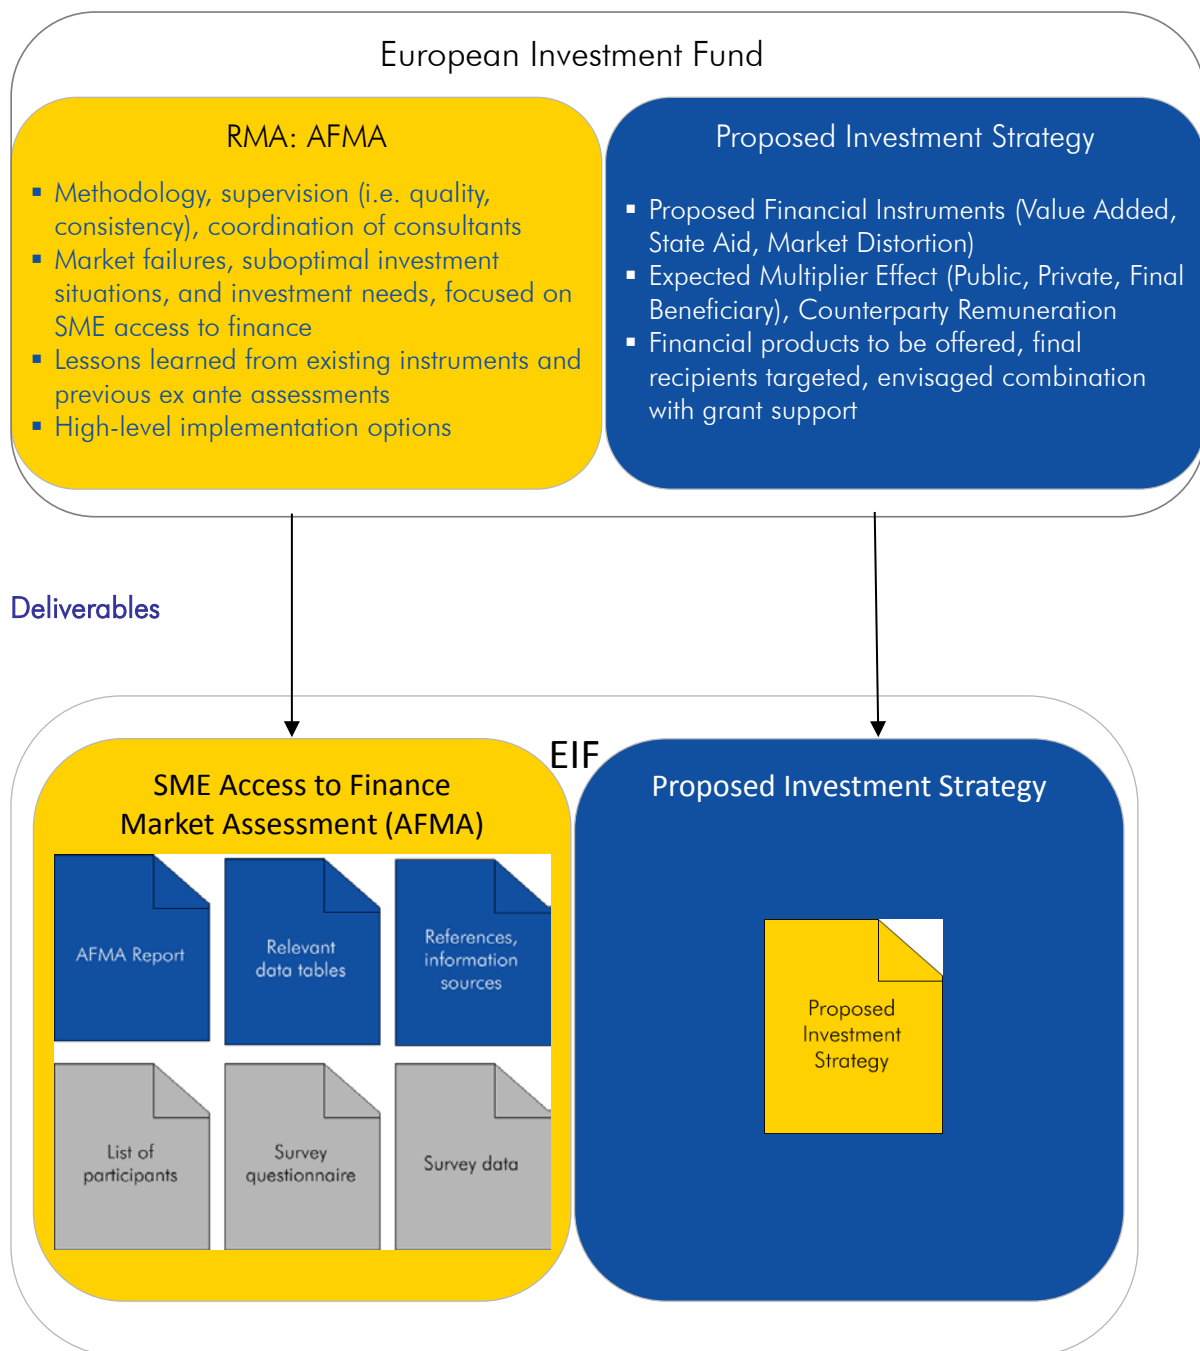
European Investment Fund

RMA: AFMA

- Methodology, supervision (i.e. quality, consistency), coordination of consultants
- Market failures, suboptimal investment situations, and investment needs, focused on SME access to finance
- Lessons learned from existing instruments and previous ex ante assessments
- High-level implementation options

Proposed Investment Strategy

- Proposed Financial Instruments (Value Added, State Aid, Market Distortion)
- Expected Multiplier Effect (Public, Private, Final Beneficiary), Counterparty Remuneration
- Financial products to be offered, final recipients targeted, envisaged combination with grant support

Deliverables

EIF

SME Access to Finance Market Assessment (AFMA)

AFMA Report

Relevant data tables

References, information sources

List of participants

Survey questionnaire

Survey data

Proposed Investment Strategy

Proposed Investment Strategy